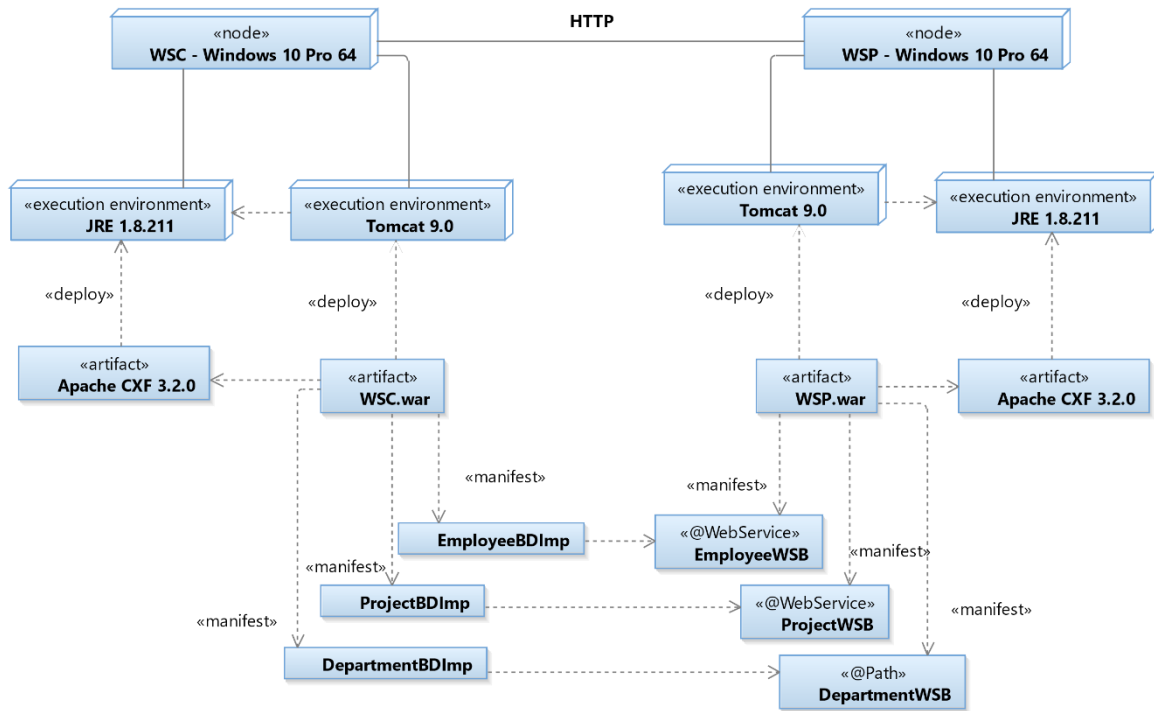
HTTP

«node»
WSC - Windows 10 Pro 64

«node»
WSP - Windows 10 Pro 64

«execution environment»
JRE 1.8.211

«execution environment»
Tomcat 9.0

«execution environment»
Tomcat 9.0

«execution environment»
JRE 1.8.211

«deploy»

«deploy»

«deploy»

«deploy»

«artifact»
Apache CXF 3.2.0

«artifact»
WSC.war

«artifact»
WSP.war

«artifact»
Apache CXF 3.2.0

«manifest»

«manifest»

EmployeeBDImp

«@WebService»
EmployeeWSB

«manifest»

«manifest»

ProjectBDImp

«@WebService»
ProjectWSB

«manifest»

«manifest»

DepartmentBDImp

«@Path»
DepartmentWSB